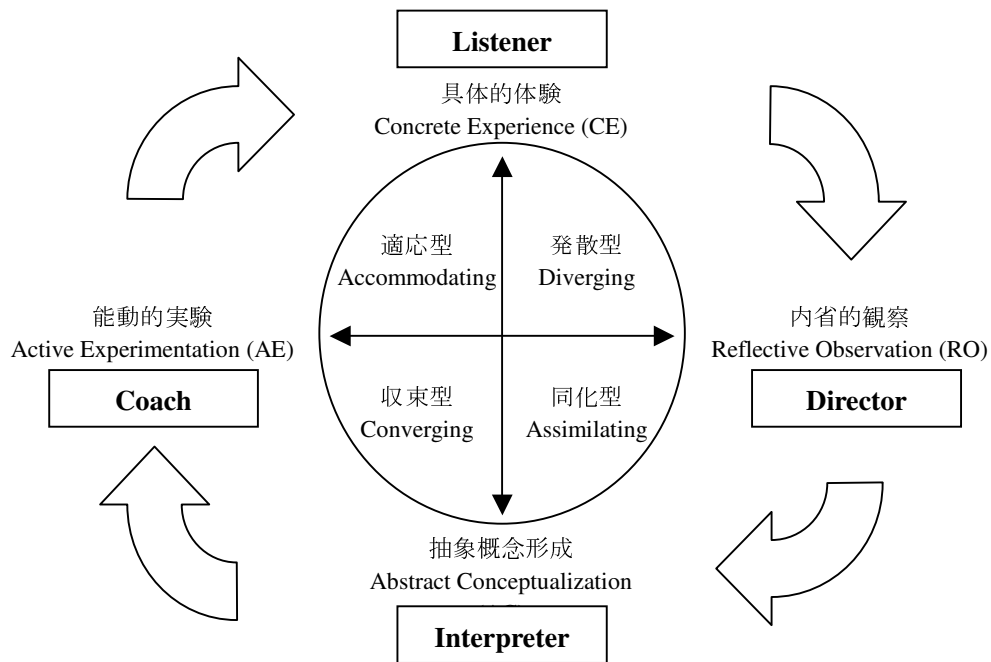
Listener

具体的体験
Concrete Experience (CE)

適応型
Accommodating

発散型
Diverging

能動的実験
Active Experimentation (AE)

内省的観察
Reflective Observation (RO)

Coach

収束型
Converging

同化型
Assimilating

Director

抽象概念形成
Abstract Conceptualization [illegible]

Interpreter